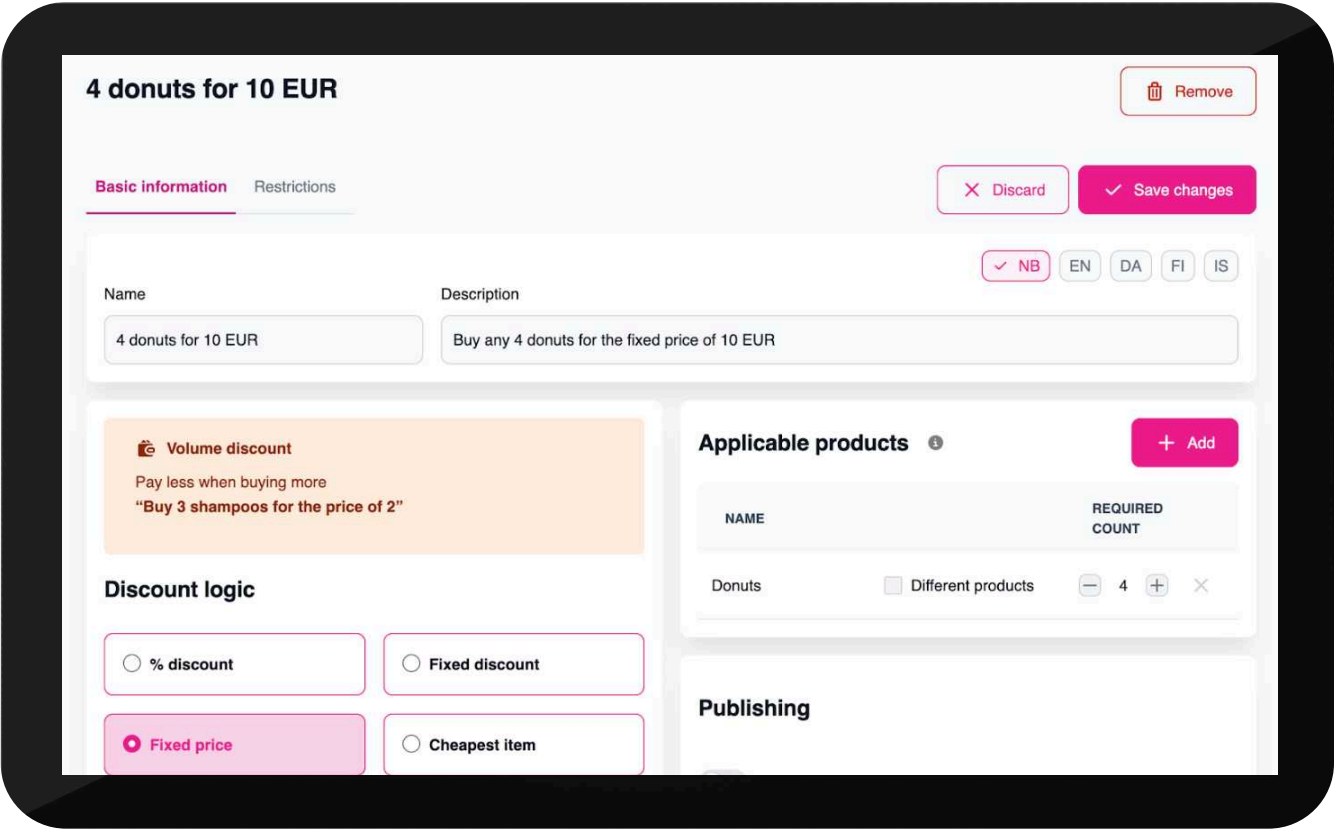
4 donuts for 10 EUR

Remove

Basic information Restrictions

Discard Save changes

NB EN DA FI IS

Name
4 donuts for 10 EUR

Description
Buy any 4 donuts for the fixed price of 10 EUR

Volume discount
Pay less when buying more
"Buy 3 shampoos for the price of 2"

Discount logic

% discount
Fixed discount
Fixed price
Cheapest item

Applicable products

Add

| NAME | | REQUIRED COUNT |
|---|---|---|
| Donuts | Different products | 4 |

Publishing